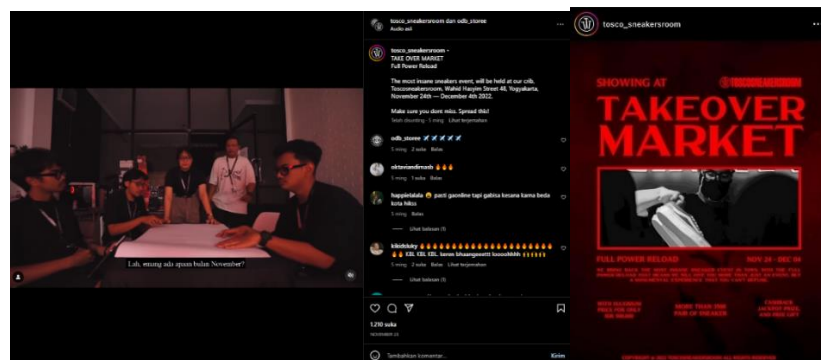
Lah, emang ada apaan bulan November?

tosco_sneakersroom dan odb_storee
Audio asli

tosco_sneakersroom •
TAKE OVER MARKET
Full Power Reload

The most insane sneakers event, will be held at our crib. Toscosneakersroom, Wahid Hasyim Street 48, Yogyakarta. November 24th — December 4th 2022.

Make sure you dont miss. Spread this!

Telah disunting · 3 mg Lihat terjemahan

odb_storee ✈️✈️✈️✈️✈️
1 mng 2 suka Balas

oktavianditrianh 🔥🔥🔥
1 mng 1 suka Balas

happiebtlala 😭 pasti gaonline tapi gabisa kesana karna beda kota hikss
1 mng Balas

Lihat balasan (1)

kibidduky 🔥🔥🔥🔥🔥🔥🔥🔥🔥🔥🔥🔥🔥🔥🔥 KBL KBL KBL keren bhaangeeettt looooohhhh
1 mng 2 suka Balas Lihat terjemahan

Lihat balasan (1)

1.210 suka
NOVEMBER 10

Tambahkan komentar... Kirim

tosco_sneakersroom

SHOWING AT
TOSCOSNEAKERSROOM
TAKEOVER
MARKET

FULL POWER RELOAD
NOV 24 - DEC 04

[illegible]

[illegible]
MORE THAN 700 PAIR OF SNEAKER
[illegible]

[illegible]